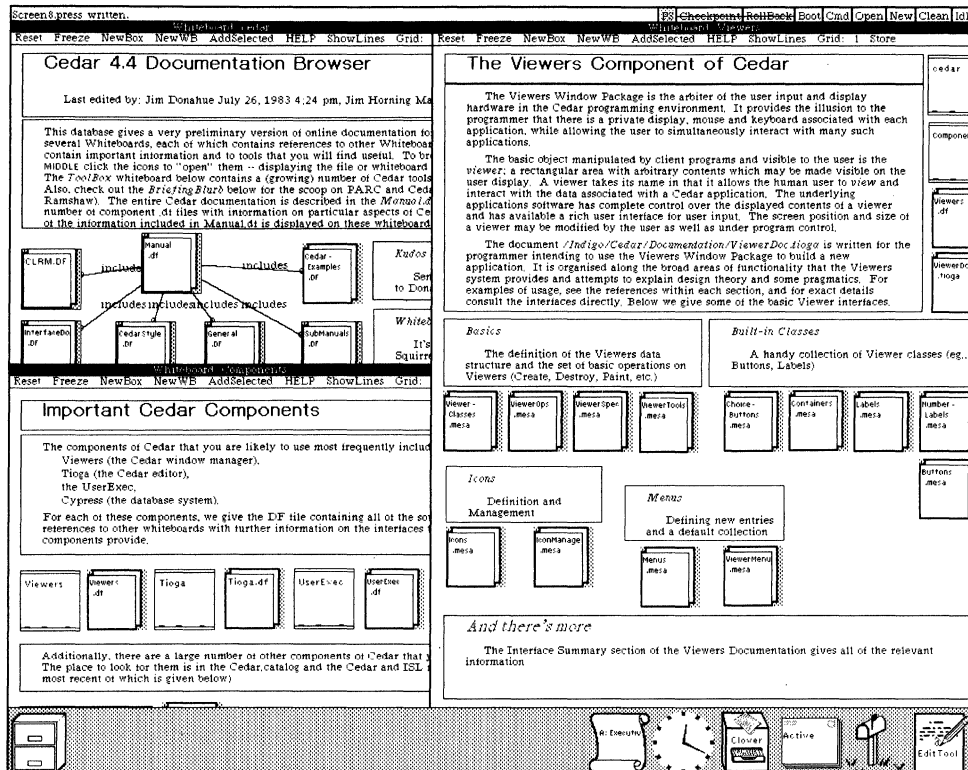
Screen8.press written.

FS Checkpoint RollBack Boot Cmd Open New Clean Id

Whiteboard Cedar

Reset Freeze NewBox NewWB AddSelected HELP ShowLines Grid:

Cedar 4.4 Documentation Browser

Last edited by: Jim Donahue July 26, 1983 4:24 pm, Jim Horning Ma

This database gives a very preliminary version of online documentation fo several Whiteboards, each of which contains references to other Whiteboar contain important information and to tools that you will find useful. To br MIDDLE click the icons to "open" them -- displaying the file or whiteboard The *ToolBox* whiteboard below contains a (growing) number of Cedar tools Also, check out the *BriefingBlurb* below for the scoop on PARC and Ceda Ramshaw). The entire Cedar documentation is described in the *Manual.d* number of component .df files with information on particular aspects of Ce of the information included in Manual.df is displayed on these whiteboard

CLRM.DF

includes

Manual .df

includes

Cedar-Examples .Df

*Kudos*

Sen to Don

includes includes includes includes

InterfaceDo .Df

CedarStyle .Df

General .df

SubManuals .Df

*Whiteb*

It's Squirr

Whiteboard Components

Reset Freeze NewBox NewWB AddSelected HELP ShowLines Grid:

Important Cedar Components

The components of Cedar that you are likely to use most frequently includ Viewers (the Cedar window manager), Tioga (the Cedar editor), the UserExec, Cypress (the database system).

For each of these components, we give the DF file containing all of the so references to other whiteboards with further information on the interfaces components provide.

Viewers

Viewers .df

Tioga

Tioga.df

UserExec

UserExec .df

Additionally, there are a large number of other components of Cedar that y The place to look for them is in the Cedar.catalog and the Cedar and ISL most recent of which is given below)

Whiteboard Viewers

Reset Freeze NewBox NewWB AddSelected HELP ShowLines Grid: 1 Store

The Viewers Component of Cedar

The Viewers Window Package is the arbiter of the user input and display hardware in the Cedar programming environment. It provides the illusion to the programmer that there is a private display, mouse and keyboard associated with each application, while allowing the user to simultaneously interact with many such applications.

The basic object manipulated by client programs and visible to the user is the *viewer*; a rectangular area with arbitrary contents which may be made visible on the user display. A viewer takes its name in that it allows the human user to *view* and interact with the data associated with a Cedar application. The underlying applications software has complete control over the displayed contents of a viewer and has available a rich user interface for user input. The screen position and size of a viewer may be modified by the user as well as under program control.

The document */Indigo/Cedar/Documentation/ViewerDoc.tioga* is written for the programmer intending to use the Viewers Window Package to build a new application. It is organised along the broad areas of functionality that the Viewers system provides and attempts to explain design theory and some pragmatics. For examples of usage, see the references within each section, and for exact details consult the interfaces directly. Below we give some of the basic Viewer interfaces.

cedar

Compone

Viewers .df

ViewerDo .tioga

*Basics*

The definition of the Viewers data structure and the set of basic operations on Viewers (Create, Destroy, Paint, etc.)

*Built-in Classes*

A handy collection of Viewer classes (eg., Buttons, Labels)

Viewer-Classes .mesa

ViewerOps .mesa

ViewerSpec .mesa

ViewerTools .mesa

Choice-Buttons .mesa

Containers .mesa

Labels .mesa

Number-Labels .mesa

Buttons .mesa

*Icons*

Definition and Management

Icons .mesa

IconManage .mesa

*Menus*

Defining new entries and a default collection

Menus .mesa

ViewerMenu .mesa

*And there's more*

The Interface Summary section of the Viewers Documentation gives all of the relevant information

A: Executiv

Clover

Active

EditTool